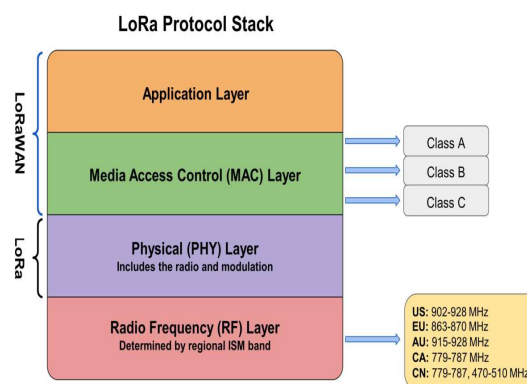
LoRa Protocol Stack

LoRaWAN

LoRa

Application Layer

Media Access Control (MAC) Layer

Class A

Class B

Class C

Physical (PHY) Layer
Includes the radio and modulation

Radio Frequency (RF) Layer
Determined by regional ISM band

US: 902-928 MHz
EU: 863-870 MHz
AU: 915-928 MHz
CA: 779-787 MHz
CN: 779-787, 470-510 MHz